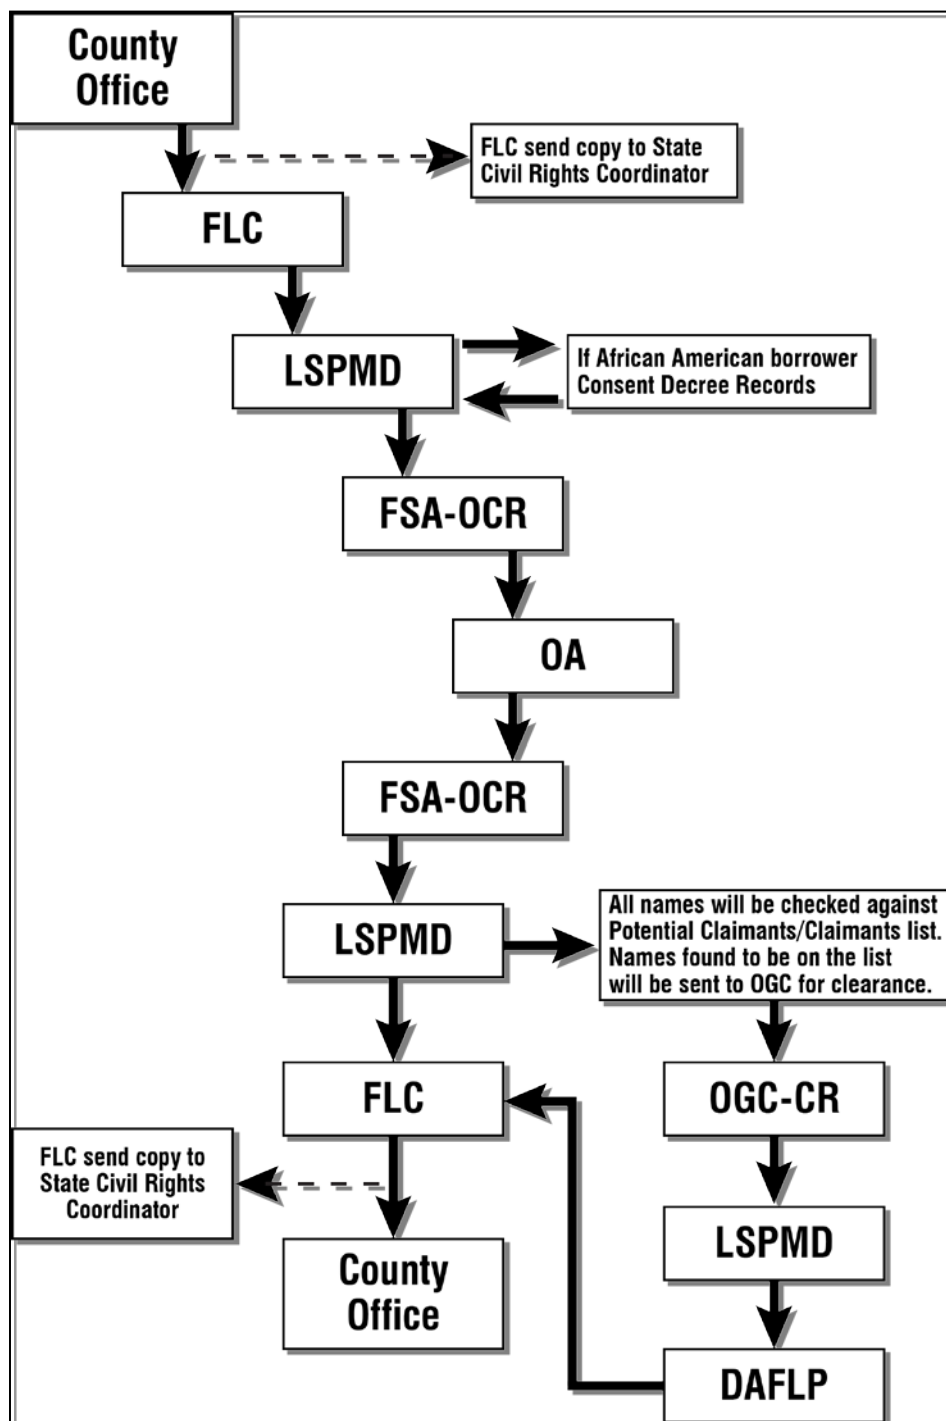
County Office

FLC send copy to State Civil Rights Coordinator

FLC

LSPMD

If African American borrower Consent Decree Records

FSA-OCR

OA

FSA-OCR

LSPMD

All names will be checked against Potential Claimants/Claimants list. Names found to be on the list will be sent to OGC for clearance.

FLC

OGC-CR

FLC send copy to State Civil Rights Coordinator

LSPMD

County Office

DAFLP